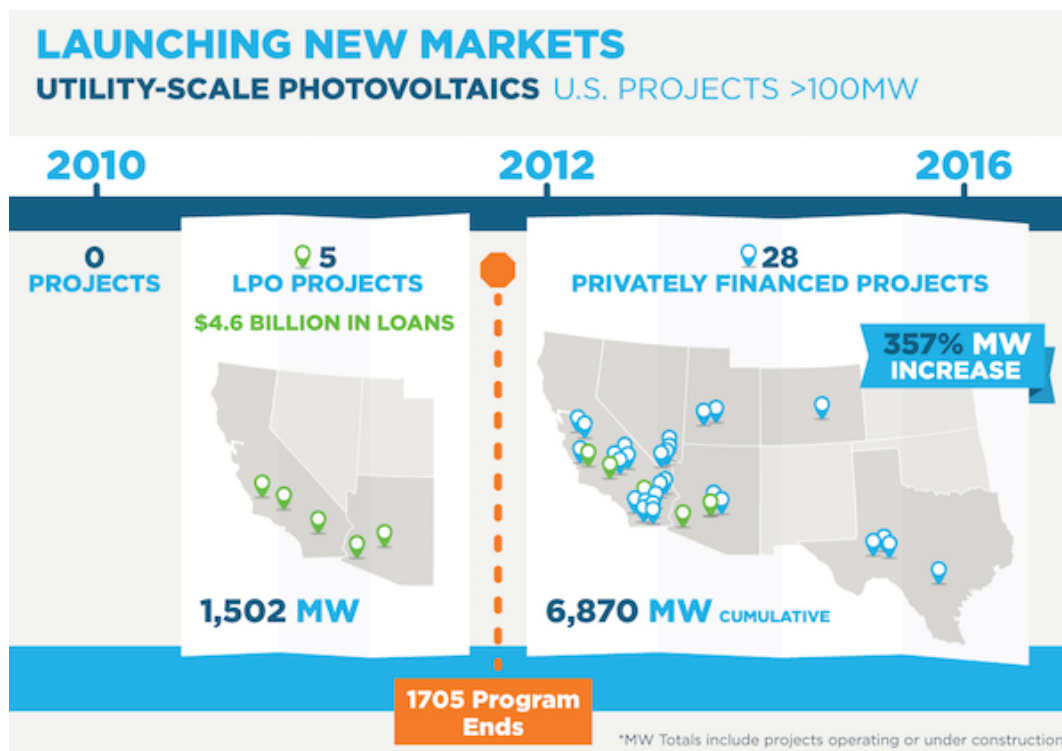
LAUNCHING NEW MARKETS
UTILITY-SCALE PHOTOVOLTAICS U.S. PROJECTS >100MW

2010
2012
2016

0
PROJECTS

5
LPO PROJECTS
$4.6 BILLION IN LOANS

1,502 MW

28
PRIVATELY FINANCED PROJECTS

357% MW INCREASE

6,870 MW CUMULATIVE

1705 Program Ends

*MW Totals include projects operating or under constructio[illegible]